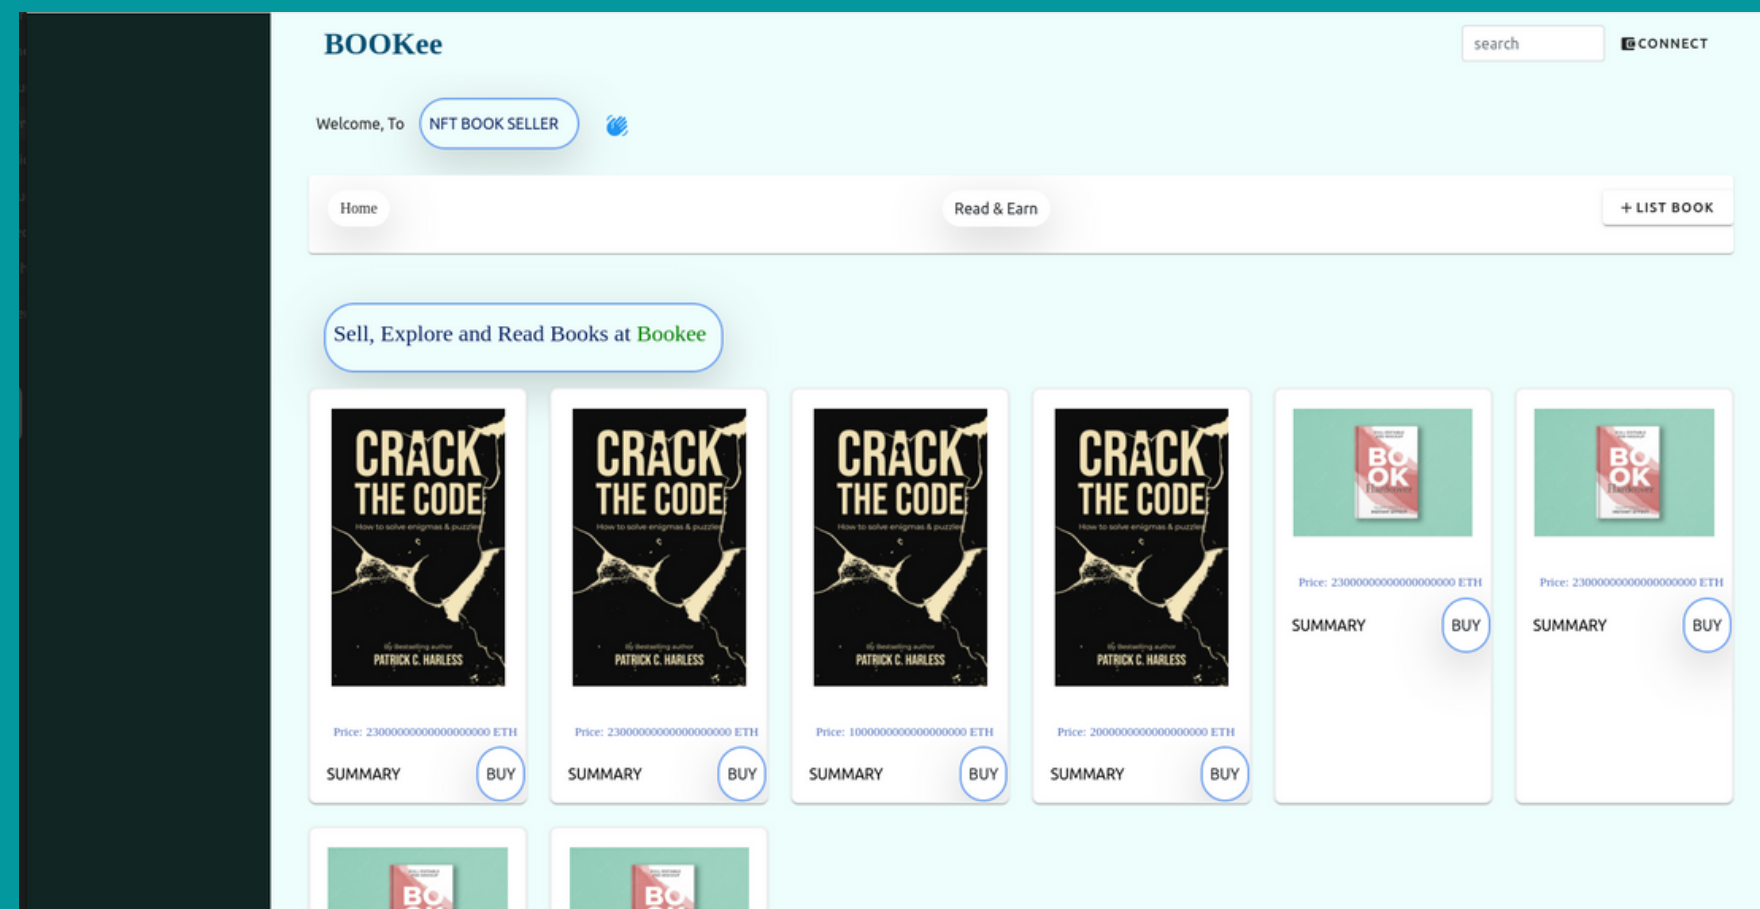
BOOKee

search

CONNECT

Welcome, To NFT BOOK SELLER

Home

Read & Earn

+ LIST BOOK

Sell, Explore and Read Books at Bookee

CRACK THE CODE
How to solve enigmas & puzzles
PATRICK C. HARLESS

Price: 23000000000000000000 ETH

SUMMARY BUY

CRACK THE CODE
How to solve enigmas & puzzles
PATRICK C. HARLESS

Price: 23000000000000000000 ETH

SUMMARY BUY

CRACK THE CODE
How to solve enigmas & puzzles
PATRICK C. HARLESS

Price: 10000000000000000000 ETH

SUMMARY BUY

CRACK THE CODE
How to solve enigmas & puzzles
PATRICK C. HARLESS

Price: 20000000000000000000 ETH

SUMMARY BUY

BO OK

Price: 23000000000000000000 ETH

SUMMARY BUY

BO OK

Price: 23000000000000000000 ETH

SUMMARY BUY

BO

BO